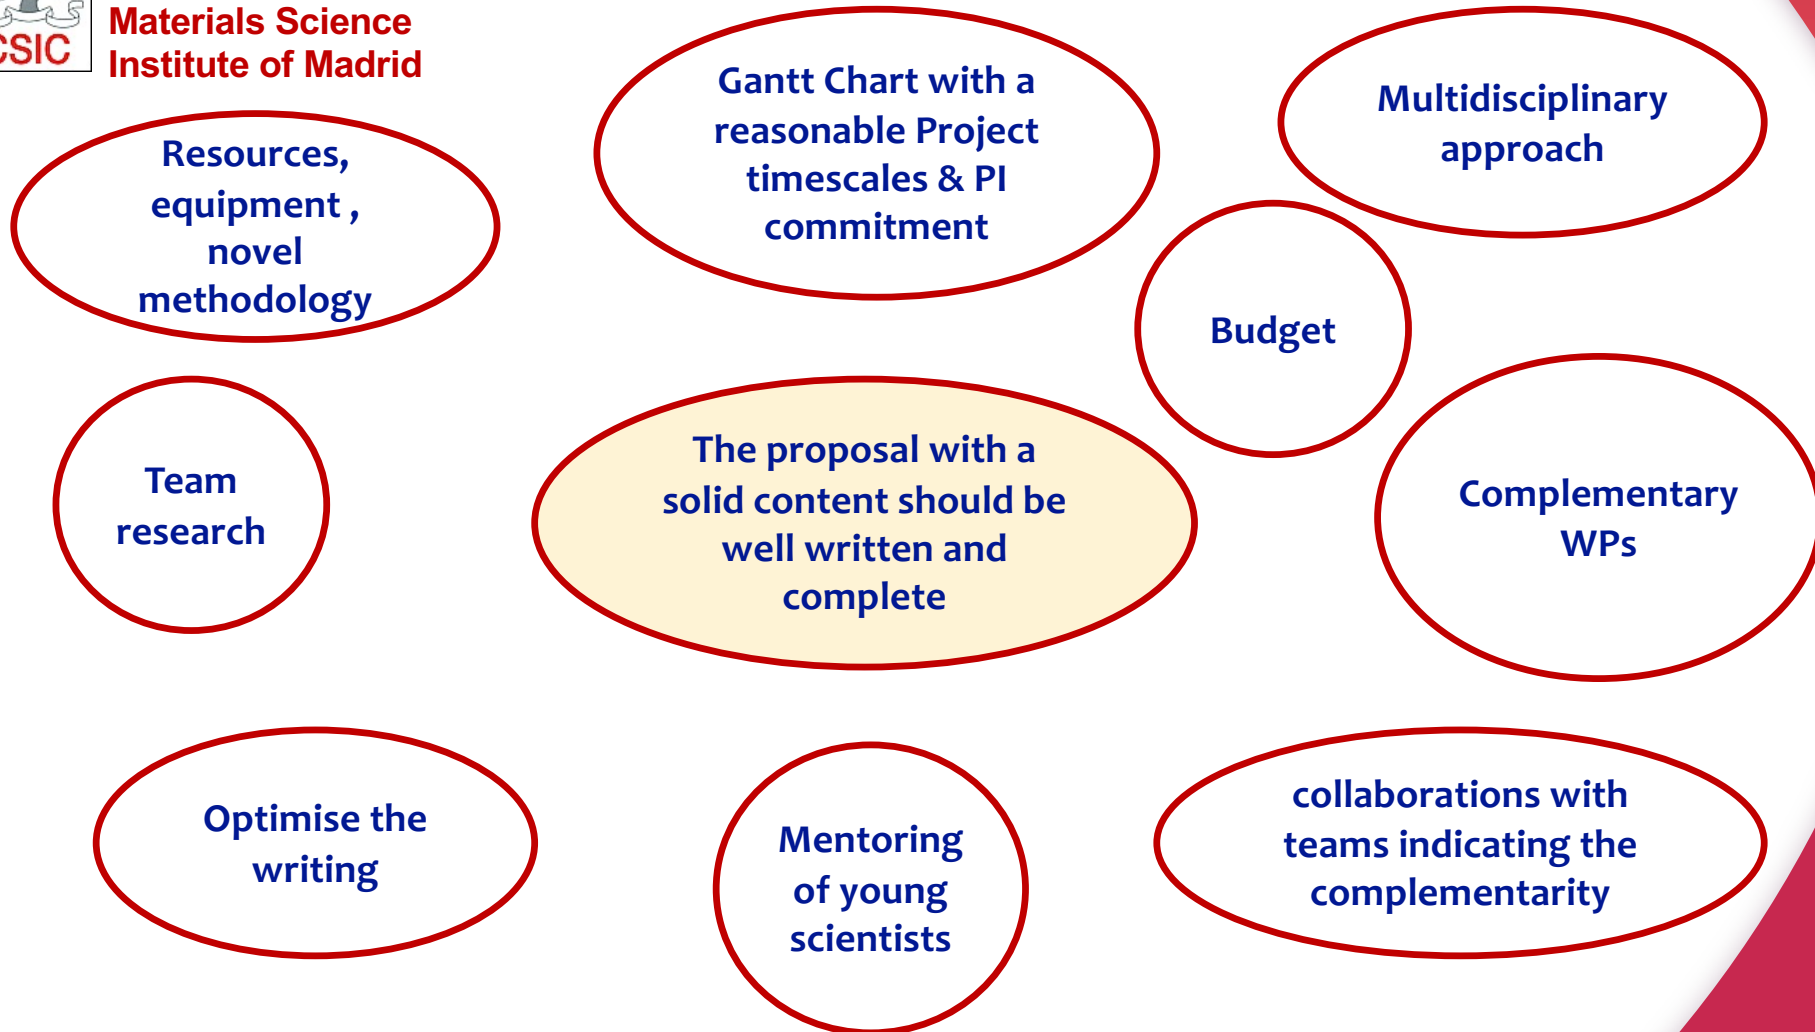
CSIC

Materials Science
Institute of Madrid

Resources, equipment , novel methodology

Gantt Chart with a reasonable Project timescales & PI commitment

Multidisciplinary approach

Budget

Team research

The proposal with a solid content should be well written and complete

Complementary WPs

Optimise the writing

Mentoring of young scientists

collaborations with teams indicating the complementarity